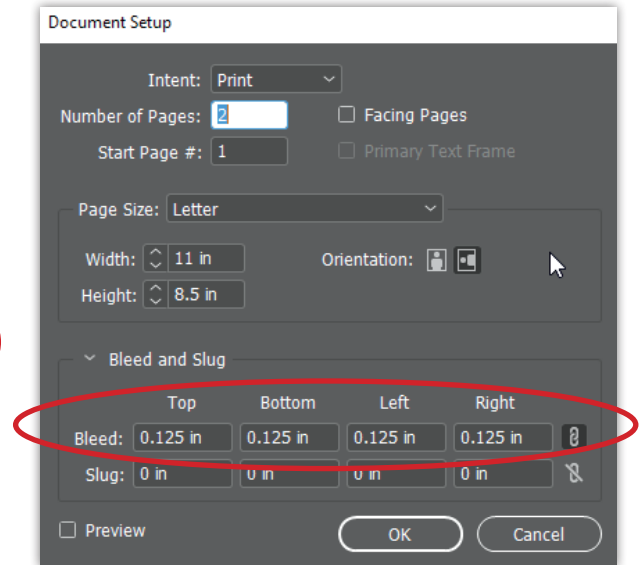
Document Setup

Intent: Print

Number of Pages: 2

Start Page #: 1

Facing Pages

Primary Text Frame

Page Size: Letter

Width: 11 in

Height: 8.5 in

Orientation:

Bleed and Slug

| | Top | Bottom | Left | Right |
|---|---|---|---|---|
| Bleed: | 0.125 in | 0.125 in | 0.125 in | 0.125 in |
| Slug: | 0 in | 0 in | 0 in | 0 in |

Preview

OK

Cancel